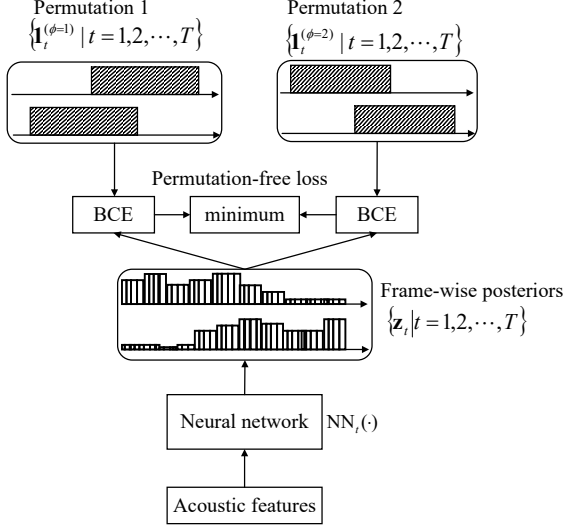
Permutation 1
$\left\{\mathbf{l}_t^{(\phi=1)} \mid t=1,2,\cdots,T\right\}$

Permutation 2
$\left\{\mathbf{l}_t^{(\phi=2)} \mid t=1,2,\cdots,T\right\}$

Permutation-free loss

BCE

minimum

BCE

Frame-wise posteriors
$\left\{\mathbf{z}_t \middle| t=1,2,\cdots,T\right\}$

Neural network

$\mathrm{NN}_t(\cdot)$

Acoustic features